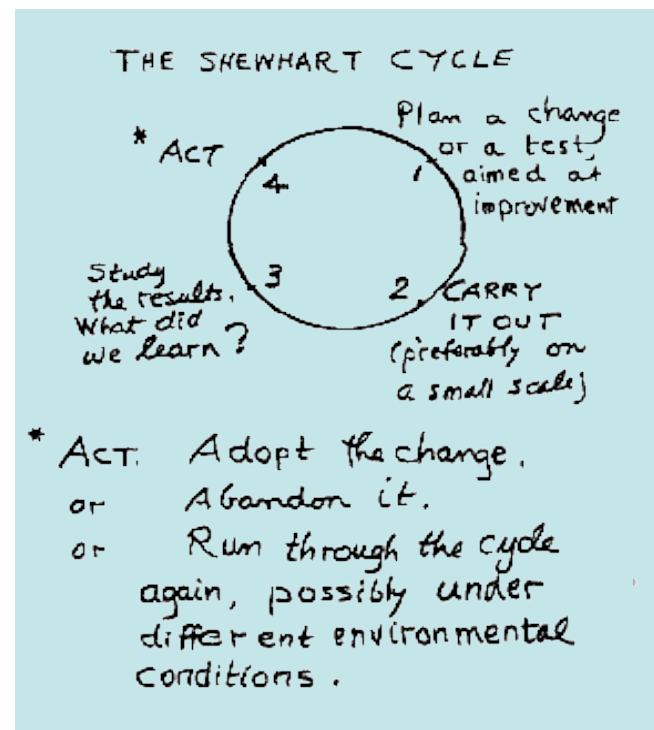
THE SHEWHART CYCLE

* ACT

4

Plan a change or a test, aimed at improvement

1

Study the results. What did we learn?

3

2

CARRY IT OUT (preferably on a small scale)

* ACT: Adopt the change.
or Abandon it.
or Run through the cycle again, possibly under different environmental conditions.